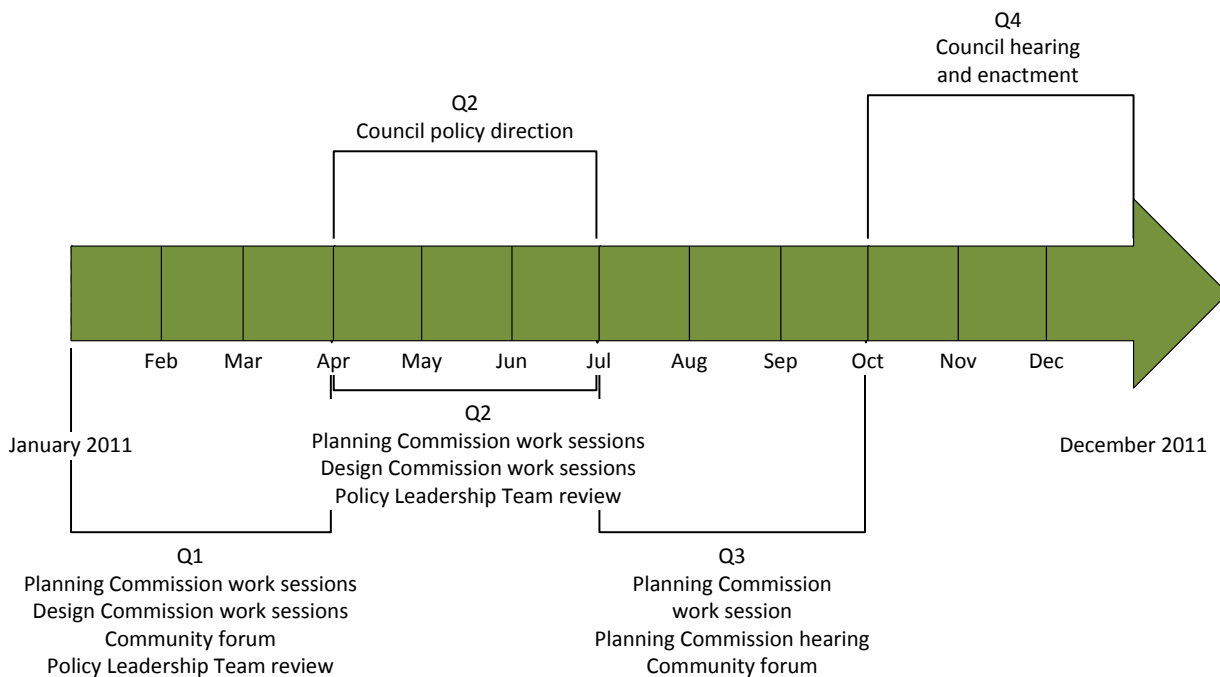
Q4
Council hearing and enactment

Q2
Council policy direction

Feb Mar Apr May Jun Jul Aug Sep Oct Nov Dec

January 2011

Q2
Planning Commission work sessions
Design Commission work sessions
Policy Leadership Team review

December 2011

Q1
Planning Commission work sessions
Design Commission work sessions
Community forum
Policy Leadership Team review

Q3
Planning Commission work session
Planning Commission hearing
Community forum